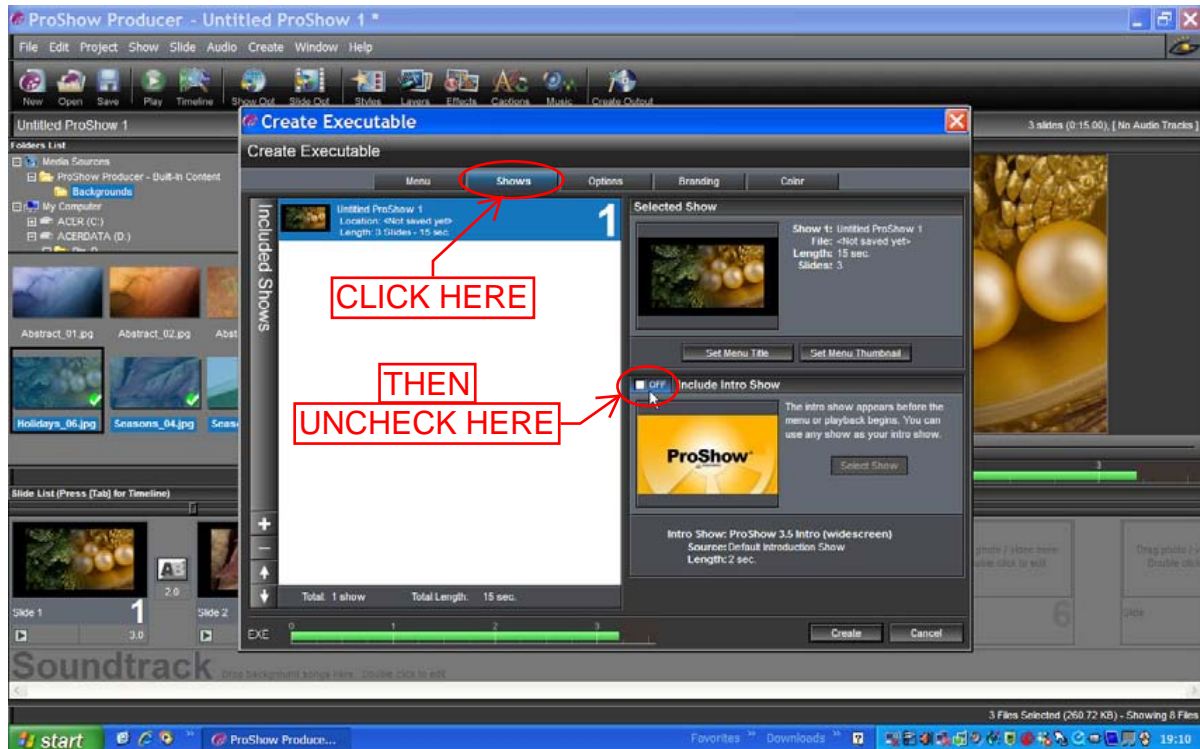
ProShow Producer - Untitled ProShow 1 *

File Edit Project Show Slide Audio Create Window Help

New Open Save Play Timeline Show Opt Slide Opt Styles Layers Effects Captions Music Create Output

Untitled ProShow 1

3 slides (0:15.00), [ No Audio Tracks ]

Folders List

Media Sources
ProShow Producer - Built-in Content
Backgrounds
My Computer
ACER (C:)
ACERDATA (D:)

Abstract_01.jpg Abstract_02.jpg Abst

Holidays_06.jpg Seasons_04.jpg Seas

Slide List (Press [Tab] for Timeline)

Slide 1 1 3.0 2.0 Slide 2

Soundtrack Drop background songs here. Double click to edit.

Create Executable

Create Executable

Menu Shows Options Branding Color

Included Shows

Untitled ProShow 1
Location: <Not saved yet>
Length: 3 Slides - 15 sec.
1

CLICK HERE

THEN
UNCHECK HERE

Selected Show

Show 1: Untitled ProShow 1
File: <Not saved yet>
Length: 15 sec.
Slides: 3

Set Menu Title Set Menu Thumbnail

OFF Include Intro Show

The intro show appears before the menu or playback begins. You can use any show as your intro show.

ProShow

Select Show

Intro Show: ProShow 3.5 Intro (widescreen)
Source: Default Introduction Show
Length: 2 sec.

Total: 1 show Total Length: 15 sec.

EXE 0 1 2 3

Create Cancel

Drag photo / video here. Double click to edit.

Drag photo / Double cli

Slide 6

3 Files Selected (260.72 KB) - Showing 8 Files

start ProShow Produce... Favorites Downloads 19:10